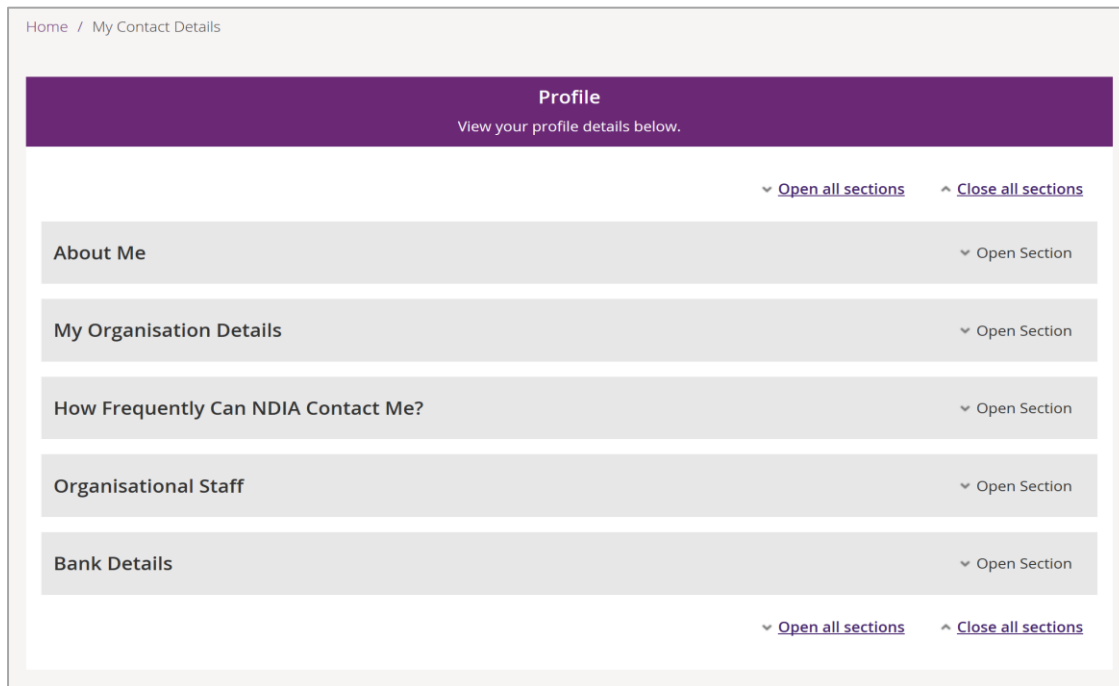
Home / My Contact Details

Profile
View your profile details below.

Open all sections Close all sections

About Me Open Section

My Organisation Details Open Section

How Frequently Can NDIA Contact Me? Open Section

Organisational Staff Open Section

Bank Details Open Section

Open all sections Close all sections